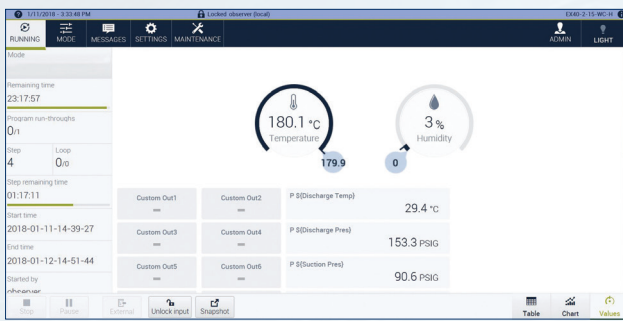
1/11/2018 - 3:33:48 PM
Locked: observer (local)
EX40-2-15-WC-H

RUNNING
MODE
MESSAGES
SETTINGS
MAINTENANCE
ADMIN
LIGHT

Mode

Remaining time
23:17:57

Program run-throughs
0/1

Step
4

Loop
0/0

Step remaining time
01:17:11

Start time
2018-01-11-14-39-27

End time
2018-01-12-14-51-44

Started by
observer

180.1 °C
Temperature
179.9

3 %
Humidity
0

Custom Out1
—
Custom Out2
—
P $(Discharge Temp)
29.4 °C

Custom Out3
—
Custom Out4
—
P $(Discharge Pres)
153.3 PSIG

Custom Out5
—
Custom Out6
—
P $(Suction Pres)
90.6 PSIG

Stop
Pause
External
Unlock input
Snapshot
Table
Chart
Values